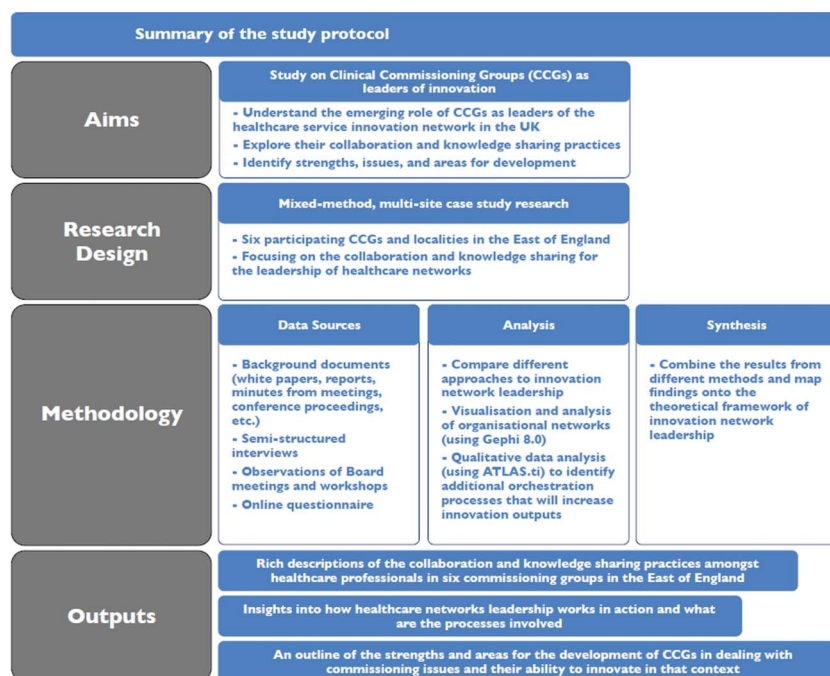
Summary of the study protocol

Aims

Study on Clinical Commissioning Groups (CCGs) as leaders of innovation

- Understand the emerging role of CCGs as leaders of the healthcare service innovation network in the UK
- Explore their collaboration and knowledge sharing practices
- Identify strengths, issues, and areas for development

Research Design

Mixed-method, multi-site case study research

- Six participating CCGs and localities in the East of England
- Focusing on the collaboration and knowledge sharing for the leadership of healthcare networks

Methodology

Data Sources

- Background documents (white papers, reports, minutes from meetings, conference proceedings, etc.)
- Semi-structured interviews
- Observations of Board meetings and workshops
- Online questionnaire

Analysis

- Compare different approaches to innovation network leadership
- Visualisation and analysis of organisational networks (using Gephi 8.0)
- Qualitative data analysis (using ATLAS.ti) to identify additional orchestration processes that will increase innovation outputs

Synthesis

- Combine the results from different methods and map findings onto the theoretical framework of innovation network leadership

Outputs

Rich descriptions of the collaboration and knowledge sharing practices amongst healthcare professionals in six commissioning groups in the East of England

Insights into how healthcare networks leadership works in action and what are the processes involved

An outline of the strengths and areas for the development of CCGs in dealing with commissioning issues and their ability to innovate in that context